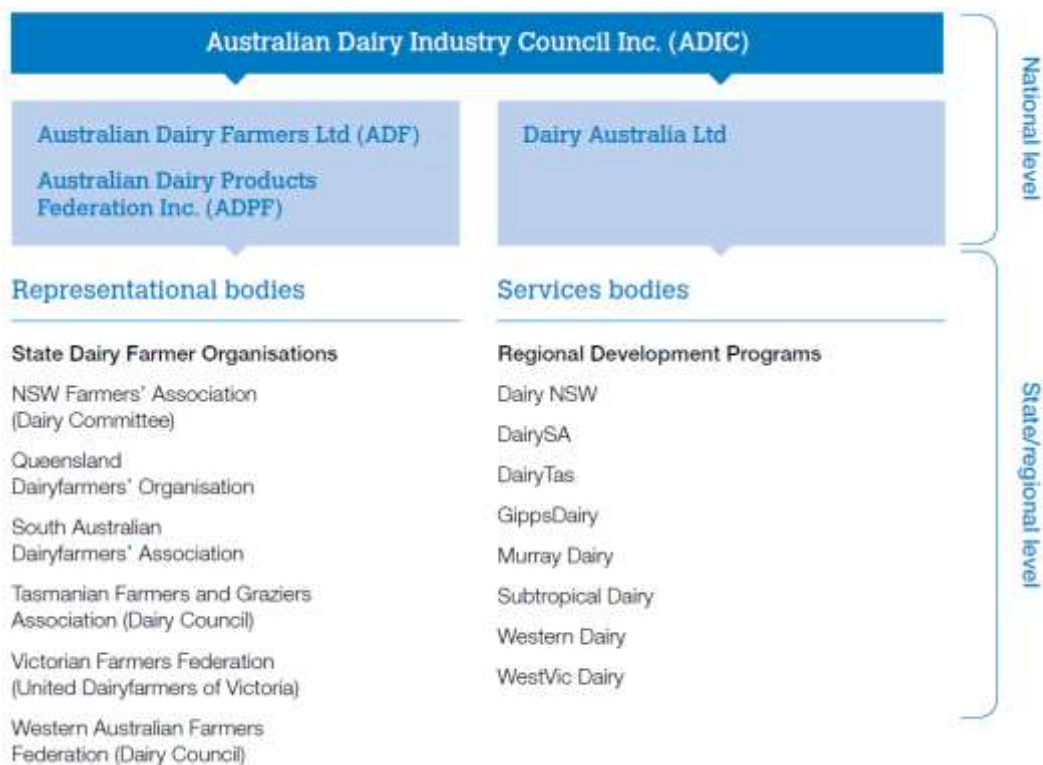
Australian Dairy Industry Council Inc. (ADIC)

Australian Dairy Farmers Ltd (ADF)

Australian Dairy Products Federation Inc. (ADPF)

Dairy Australia Ltd

National level

Representational bodies

State Dairy Farmer Organisations

NSW Farmers' Association (Dairy Committee)

Queensland Dairyfarmers' Organisation

South Australian Dairyfarmers' Association

Tasmanian Farmers and Graziers Association (Dairy Council)

Victorian Farmers Federation (United Dairyfarmers of Victoria)

Western Australian Farmers Federation (Dairy Council)

Services bodies

Regional Development Programs

Dairy NSW

DairySA

DairyTas

GippsDairy

Murray Dairy

Subtropical Dairy

Western Dairy

WestVic Dairy

State/regional level